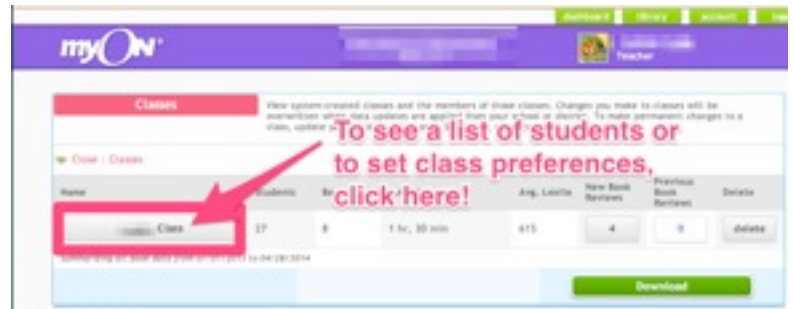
dashboard library account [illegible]

myON

Teacher

Classes

View system-created classes and the members of those classes. Changes you make to classes will be overwritten when data updates are applied from your school or district. To make permanent changes in a class, update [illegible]

To see a list of students or to set class preferences, click here!

Close : Classes

| Name | Students | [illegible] | | Avg. Lexile | New Book Reviews | Previous Book Reviews | Delete |
|---|---|---|---|---|---|---|---|
| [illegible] Class | 27 | 8 | 1 hr, 30 min | 615 | 4 | 0 | delete |

Summary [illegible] data from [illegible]/2013 to 04/28/2014

Download